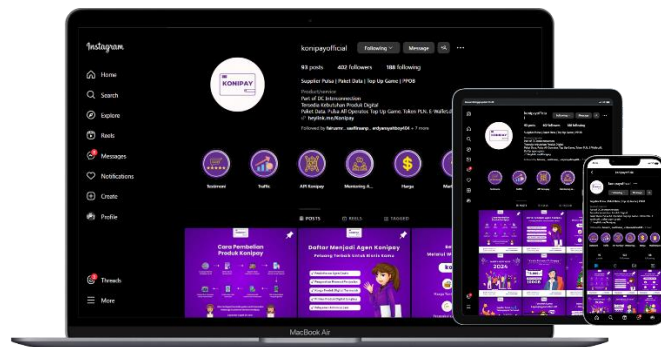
Instagram

Home
Search
Explore
Reels
Messages
Notifications
Create
Profile

Threads
More

konipayofficial
Following
Message

93 posts 402 followers 186 following

Supplier Pulsa | Paket Data | Top Up Game | PPOB

Product/service
Part of OC Interconnection
Tersedia Kebutuhan Produk Digital
Paket Data, Pulsa All Operator, Top Up Game, Token PLN, E-Wallet
heylink.me/Konipay
Followed by fairuznr... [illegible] ...erdpanyetboy404 + 7 more

KONIPAY

Testimoni
Traffic
API Konipay
Mentoring &...
Harga

POSTS REELS TAGGED

Cara Pembelian Produk Konipay

Daftar Menjadi Agen Konipay
Peluang Terbaik Untuk Bisnis Kamu

2024

MacBook Air

konipayofficial